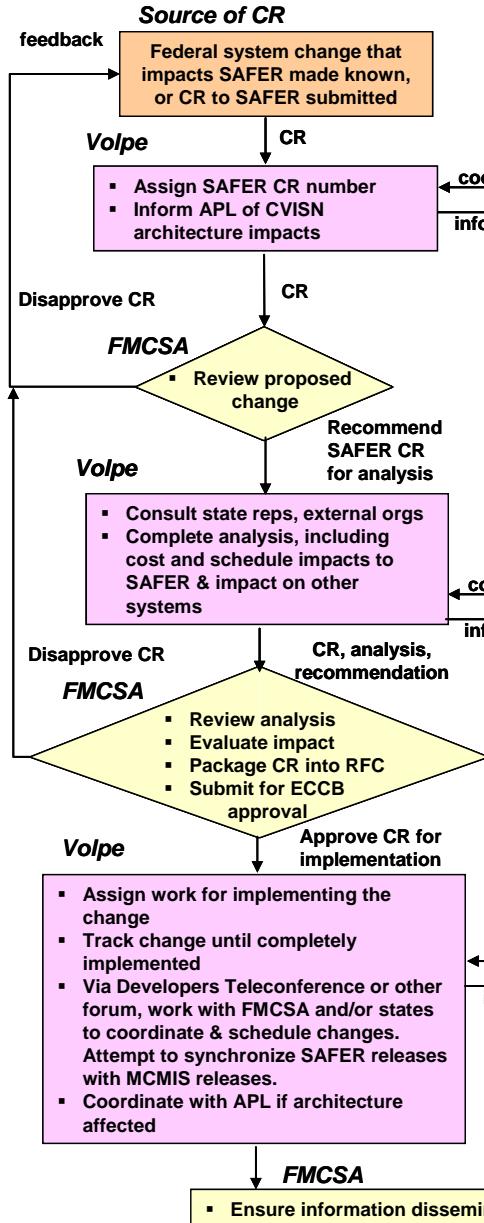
Source of CR

feedback

Federal system change that impacts SAFER made known, or CR to SAFER submitted

Volpe

CR

coo

info

▪ Assign SAFER CR number
▪ Inform APL of CVISN architecture impacts

Disapprove CR

CR

FMCSA

▪ Review proposed change

Recommend SAFER CR for analysis

Volpe

▪ Consult state reps, external orgs
▪ Complete analysis, including cost and schedule impacts to SAFER & impact on other systems

co

inf

Disapprove CR

CR, analysis, recommendation

FMCSA

▪ Review analysis
▪ Evaluate impact
▪ Package CR into RFC
▪ Submit for ECCB approval

Approve CR for implementation

Volpe

▪ Assign work for implementing the change
▪ Track change until completely implemented
▪ Via Developers Teleconference or other forum, work with FMCSA and/or states to coordinate & schedule changes. Attempt to synchronize SAFER releases with MCMIS releases.
▪ Coordinate with APL if architecture affected

FMCSA

▪ Ensure information dissemi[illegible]